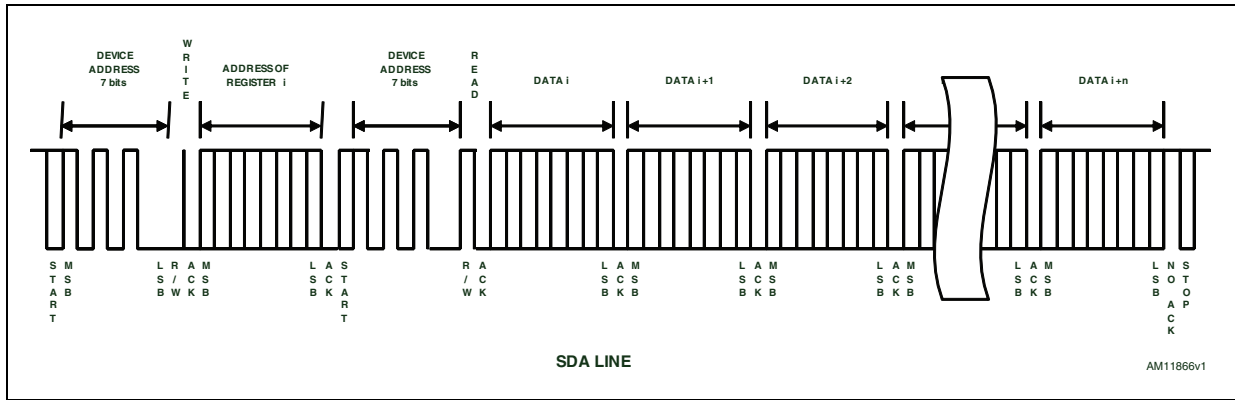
DEVICE ADDRESS 7 bits

WRITE

ADDRESS OF REGISTER i

DEVICE ADDRESS 7 bits

READ

DATA i

DATA i+1

DATA i+2

DATA i+n

START

MSB

LSB

R/W

ACK

MSB

LSB

ACK

START

R/W

ACK

LSB

ACK

MSB

LSB

ACK

MSB

LSB

ACK

MSB

LSB

ACK

MSB

LSB

NO ACK

STOP

SDA LINE

AM11866v1